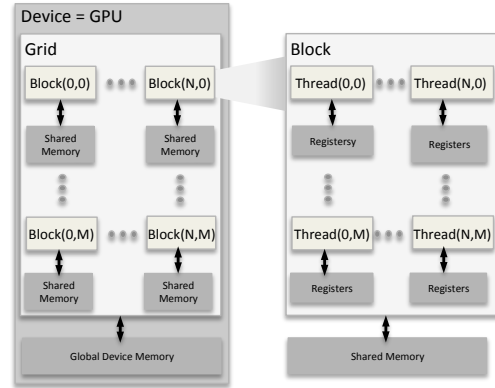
Device = GPU

Grid

Block(0,0)

Block(N,0)

Shared Memory

Shared Memory

Block(0,M)

Block(N,M)

Shared Memory

Shared Memory

Global Device Memory

Block

Thread(0,0)

Thread(N,0)

Registersy

Registers

Thread(0,M)

Thread(N,M)

Registers

Registers

Shared Memory